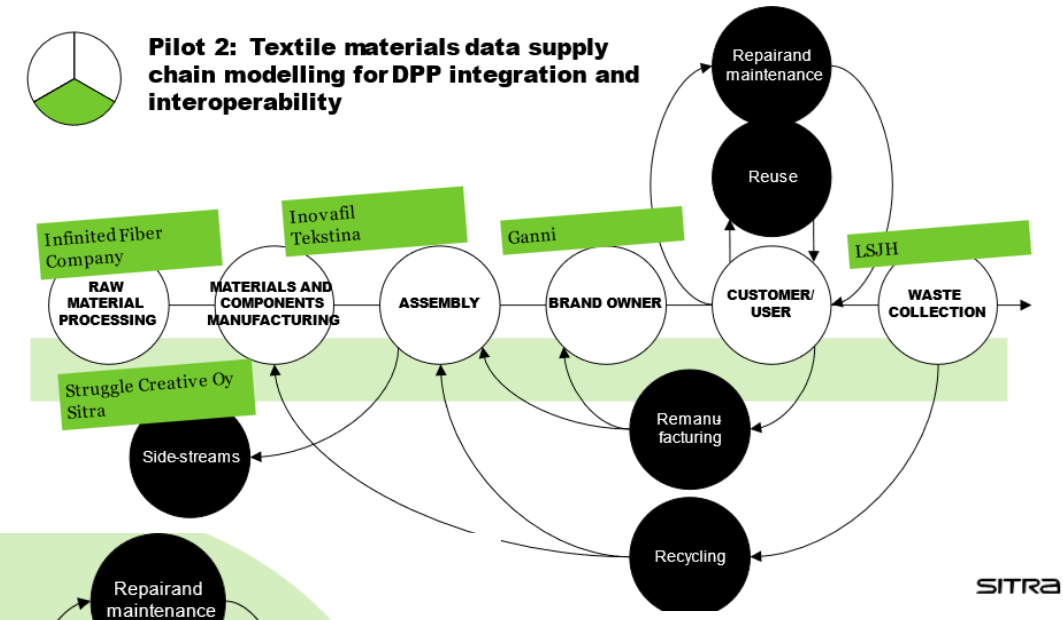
Pilot 2: Textile materials data supply chain modelling for DPP integration and interoperability

Repairand maintenance

Reuse

Infinited Fiber Company

Inovafil Tekstina

Ganni

LSJH

RAW MATERIAL PROCESSING

MATERIALS AND COMPONENTS MANUFACTURING

ASSEMBLY

BRAND OWNER

CUSTOMER/ USER

WASTE COLLECTION

Struggle Creative Oy Sitra

Side-streams

Remanu facturing

Recycling

Repairand maintenance

SITRA